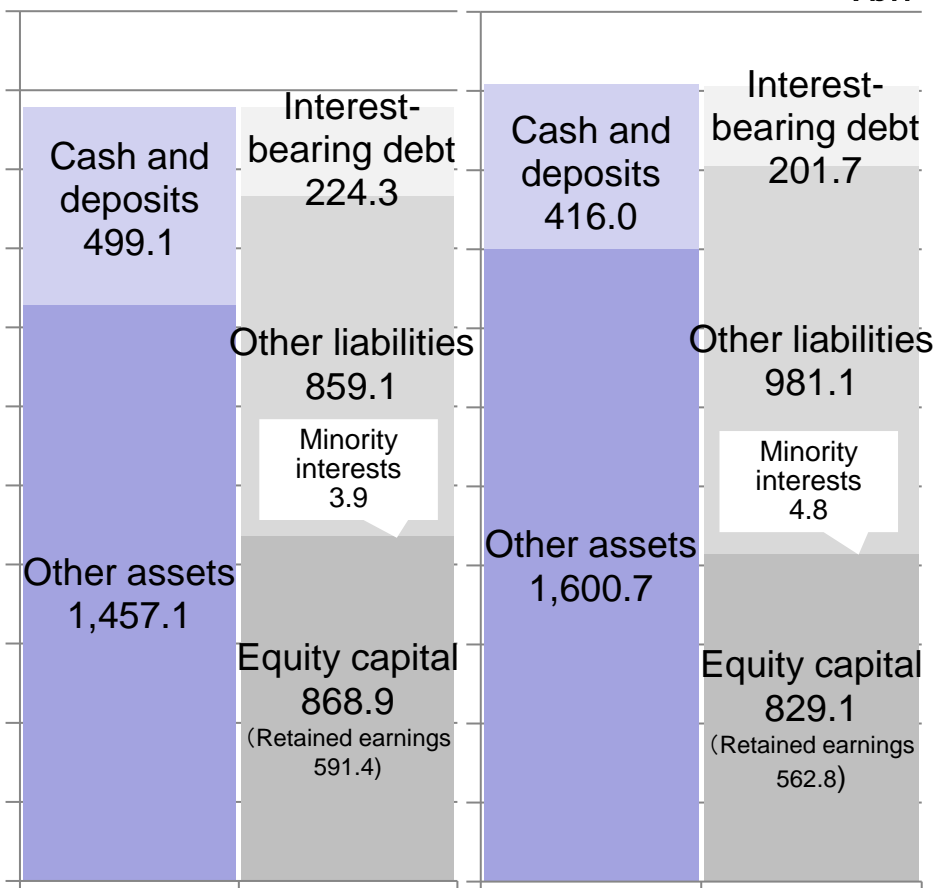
Cash and deposits 499.1

Interest-bearing debt 224.3

Other liabilities 859.1

Minority interests 3.9

Other assets 1,457.1

Equity capital 868.9 (Retained earnings 591.4)

Cash and deposits 416.0

Interest-bearing debt 201.7

Other liabilities 981.1

Minority interests 4.8

Other assets 1,600.7

Equity capital 829.1 (Retained earnings 562.8)